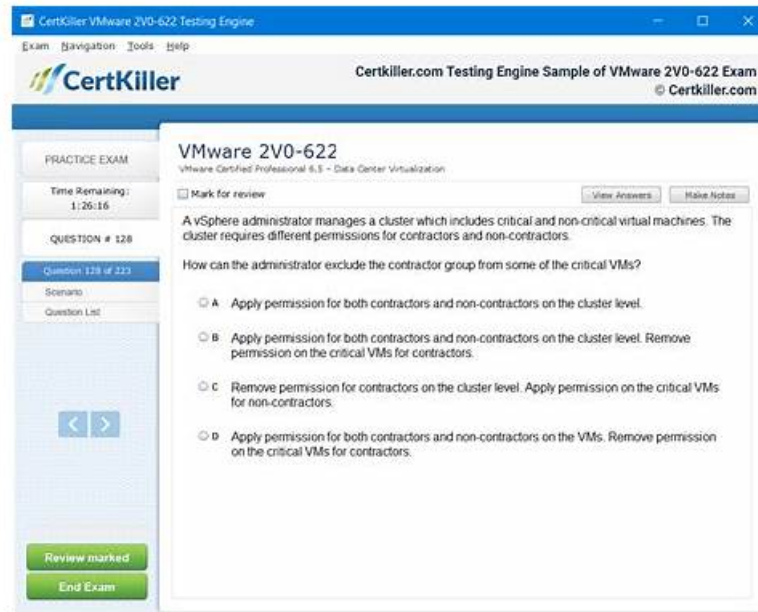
CertKiller VMware 2V0-622 Testing Engine

Exam Navigation Tools Help

CertKiller

Certkiller.com Testing Engine Sample of VMware 2V0-622 Exam
© Certkiller.com

PRACTICE EXAM

Time Remaining: 1:26:16

QUESTION # 128

Question 128 of 223
Scenario
Question List

VMware 2V0-622
VMware Certified Professional 6.5 – Data Center Virtualization

Mark for review

View Answers

Make Notes

A vSphere administrator manages a cluster which includes critical and non-critical virtual machines. The cluster requires different permissions for contractors and non-contractors.

How can the administrator exclude the contractor group from some of the critical VMs?

A Apply permission for both contractors and non-contractors on the cluster level.

B Apply permission for both contractors and non-contractors on the cluster level. Remove permission on the critical VMs for contractors.

C Remove permission for contractors on the cluster level. Apply permission on the critical VMs for non-contractors.

D Apply permission for both contractors and non-contractors on the VMs. Remove permission on the critical VMs for contractors.

Review marked

End Exam